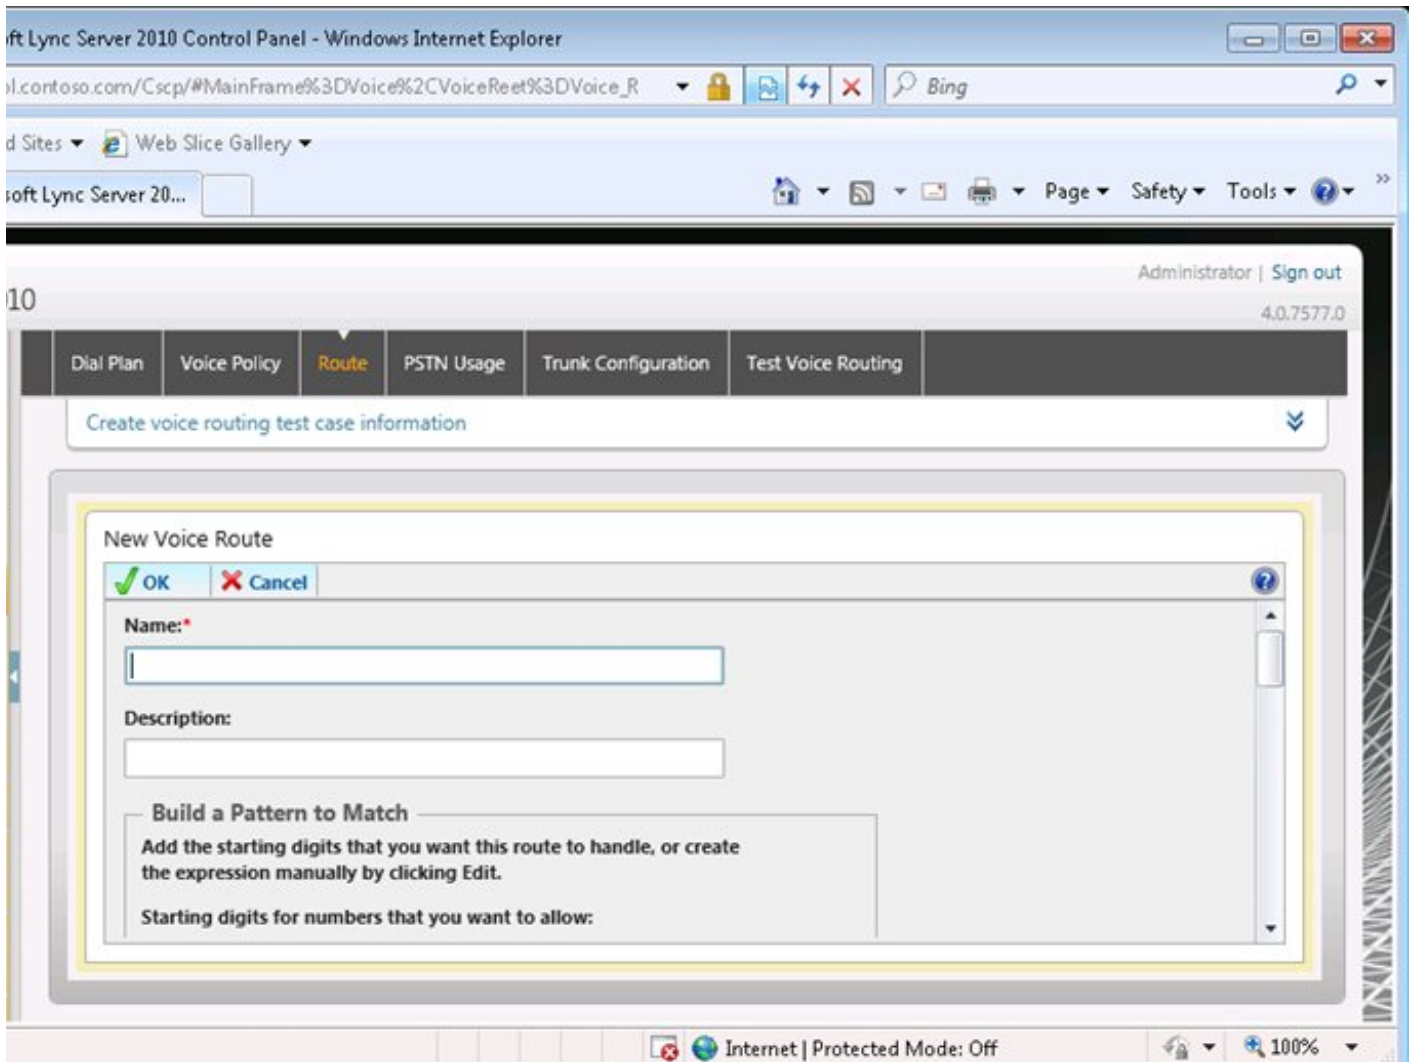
ft Lync Server 2010 Control Panel - Windows Internet Explorer

l.contoso.com/Cscp/#MainFrame%3DVoice%2CVoiceReet%3DVoice_R

Bing

d Sites Web Slice Gallery

oft Lync Server 20...

Page Safety Tools

Administrator | Sign out

10

4.0.7577.0

| Dial Plan | Voice Policy | Route | PSTN Usage | Trunk Configuration | Test Voice Routing |
|---|---|---|---|---|---|

Create voice routing test case information

New Voice Route

OK Cancel

Name:*

Description:

Build a Pattern to Match

Add the starting digits that you want this route to handle, or create the expression manually by clicking Edit.

Starting digits for numbers that you want to allow:

Internet | Protected Mode: Off

100%